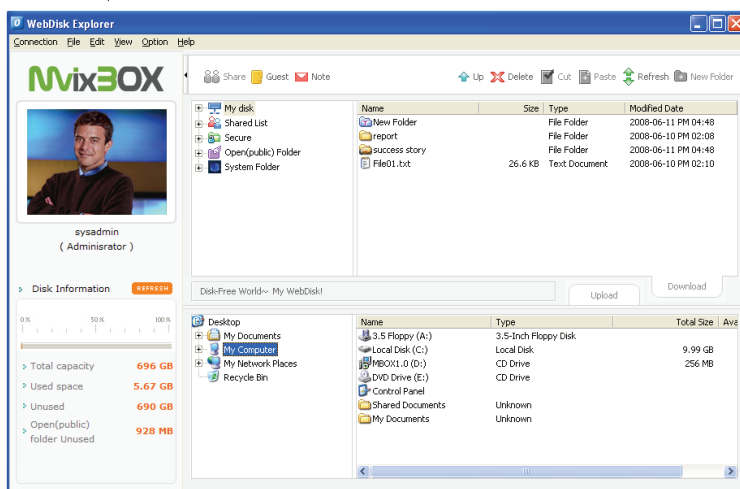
WebDisk Explorer

Connection File Edit View Option Help

MvixBOX

sysadmin
( Adminisrator )

Disk Information REFRESH

0% 50% 100%

Total capacity 696 GB
Used space 5.67 GB
Unused 690 GB
Open(public) folder Unused 928 MB

Share Guest Note

Up Delete Cut Paste Refresh New Folder

My disk
Shared List
Secure
Open(public) Folder
System Folder

| Name | Size | Type | Modified Date |
|---|---|---|---|
| New Folder | | File Folder | 2008-06-11 PM 04:48 |
| report | | File Folder | 2008-06-10 PM 02:08 |
| success story | | File Folder | 2008-06-11 PM 04:48 |
| File01.txt | 26.6 KB | Text Document | 2008-06-10 PM 02:10 |

Disk-Free World~ My WebDisk!

Upload Download

Desktop
My Documents
My Computer
My Network Places
Recycle Bin

| Name | Type | Total Size | Ava |
|---|---|---|---|
| 3.5 Floppy (A:) | 3.5-Inch Floppy Disk | | |
| Local Disk (C:) | Local Disk | 9.99 GB | |
| MBOX1.0 (D:) | CD Drive | 256 MB | |
| DVD Drive (E:) | CD Drive | | |
| Control Panel | | | |
| Shared Documents | Unknown | | |
| My Documents | Unknown | | |